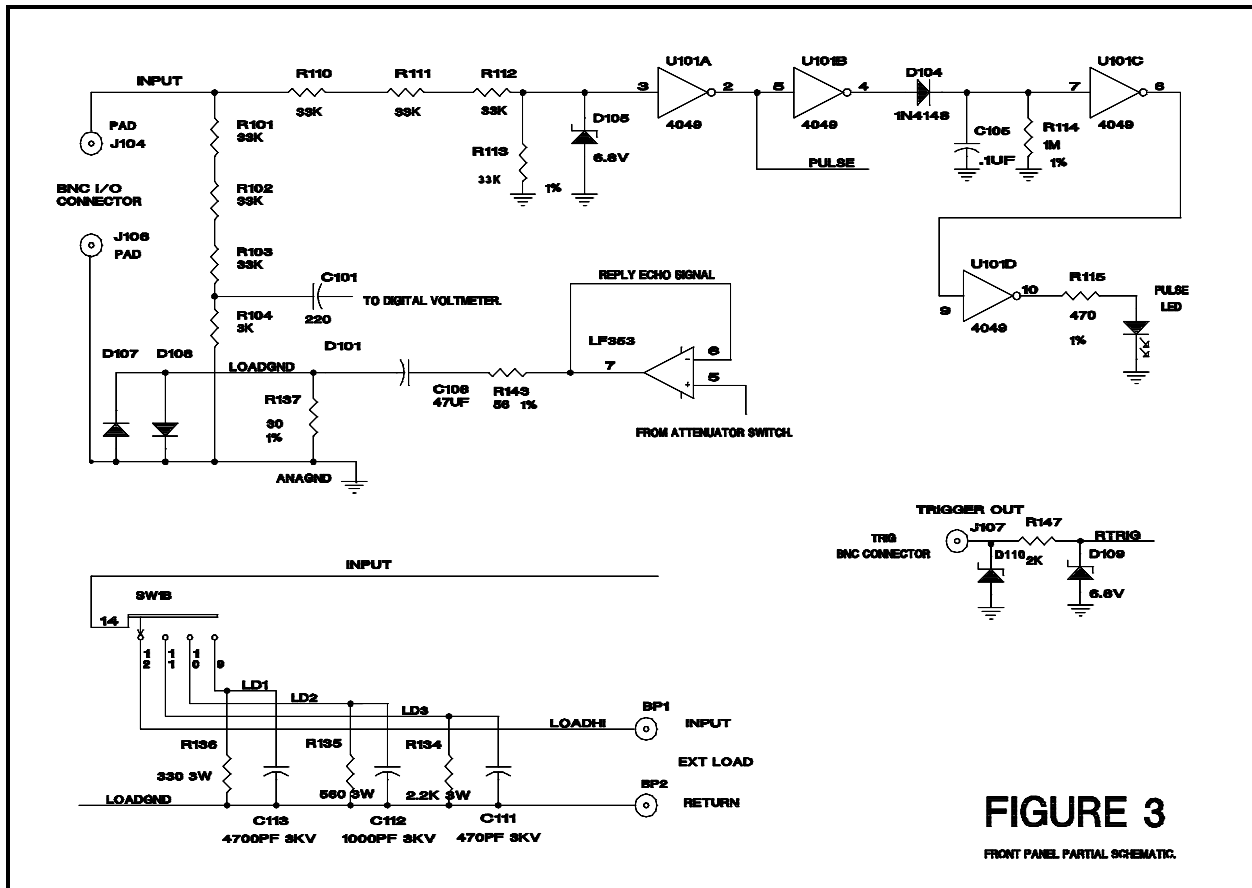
INPUT

R110
33K

R111
33K

R112
33K

U101A
3 2
4049

U101B
5 4
4049

D104
1N4148

U101C
7 6
4049

PAD
J104

R101
33K

R113
33K

1%

D105
6.8V

PULSE

C105
.1UF

R114
1M
1%

BNC I/O
CONNECTOR

R102
33K

J106
PAD

R103
33K

C101
220

TO DIGITAL VOLTMETER.

REPLY ECHO SIGNAL

U101D
9 10
4049

R115
470
1%

PULSE
LED

R104
3K

D107 D108

D101

LOADGND

LF353
7
6
5

C106
47UF

R143
56 1%

R137
30
1%

FROM ATTENUATOR SWITCH.

ANAGND

TRIGGER OUT
TRIG
BNC CONNECTOR
J107
R147
D110 2K
RTRIG
D109
6.8V

INPUT

SW1B

14

1
2
1
1
1
0
9

LD1
LD2
LD3

LOADHI

BP1
INPUT

EXT LOAD

R136
330 3W

R135
560 3W

R134
2.2K 3W

LOADGND

C113
4700PF 3KV

C112
1000PF 3KV

C111
470PF 3KV

BP2
RETURN

FIGURE 3

FRONT PANEL PARTIAL SCHEMATIC.